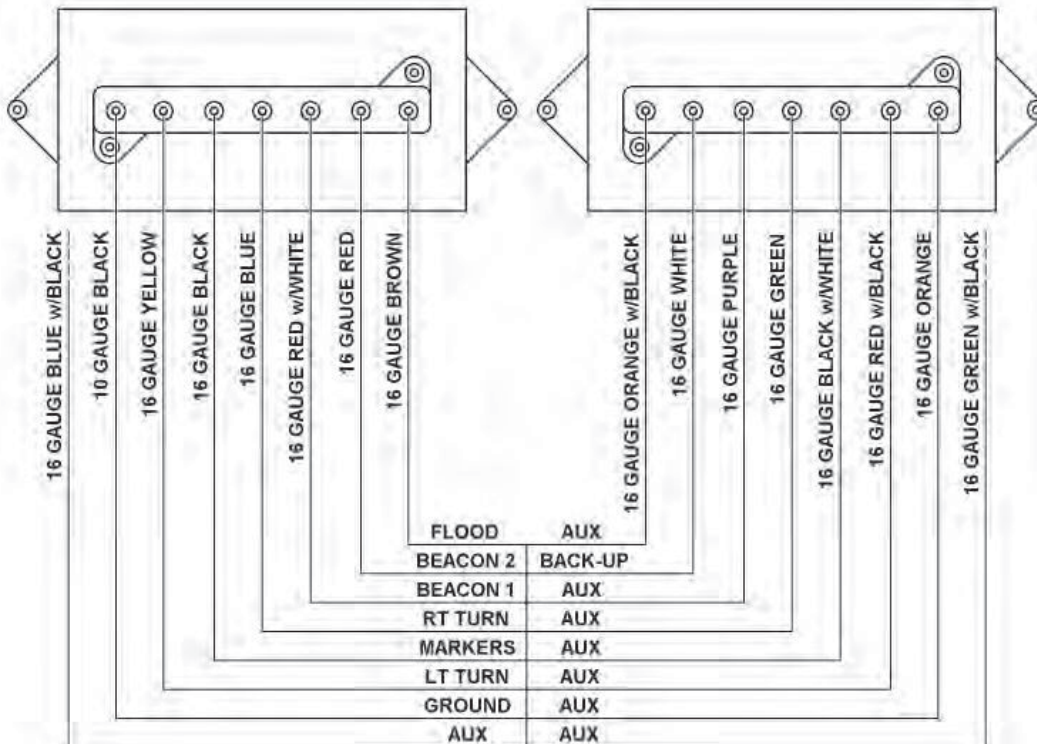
16 GAUGE BLUE w/BLACK
10 GAUGE BLACK
16 GAUGE YELLOW
16 GAUGE BLACK
16 GAUGE BLUE
16 GAUGE RED w/WHITE
16 GAUGE RED
16 GAUGE BROWN

16 GAUGE ORANGE w/BLACK
16 GAUGE WHITE
16 GAUGE PURPLE
16 GAUGE GREEN
16 GAUGE BLACK w/WHITE
16 GAUGE RED w/BLACK
16 GAUGE ORANGE
16 GAUGE GREEN w/BLACK

| | |
|---|---|
| FLOOD | AUX |
| BEACON 2 | BACK-UP |
| BEACON 1 | AUX |
| RT TURN | AUX |
| MARKERS | AUX |
| LT TURN | AUX |
| GROUND | AUX |
| AUX | AUX |